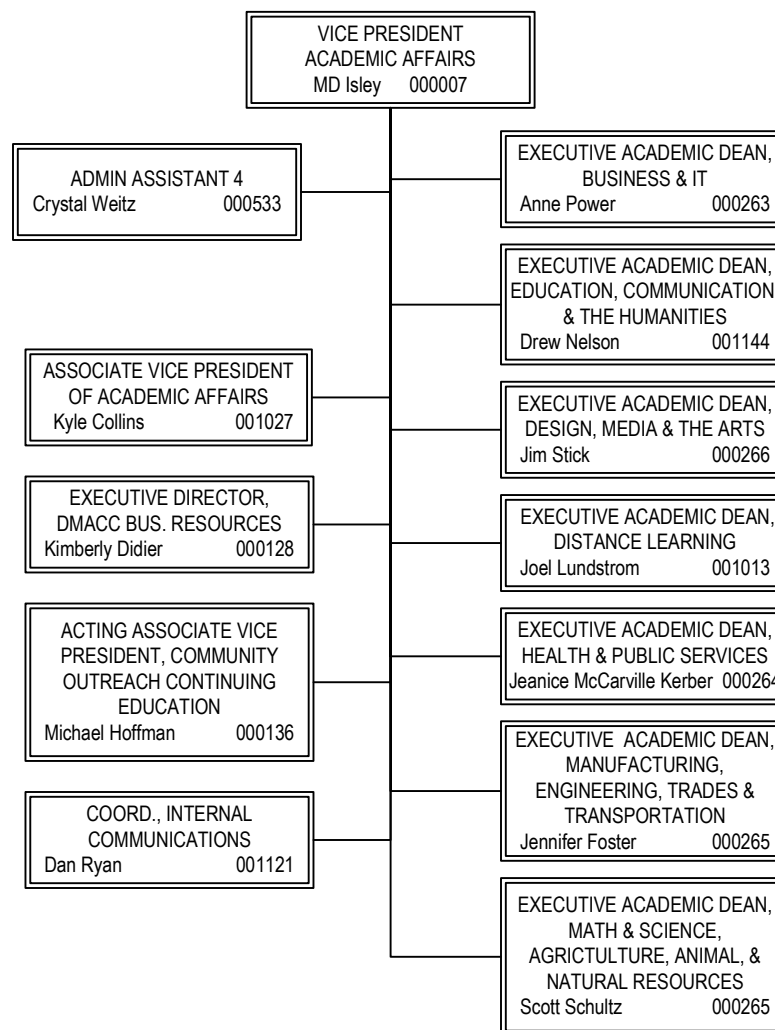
VICE PRESIDENT
ACADEMIC AFFAIRS
MD Isley 000007

ADMIN ASSISTANT 4
Crystal Weitz 000533

ASSOCIATE VICE PRESIDENT OF ACADEMIC AFFAIRS
Kyle Collins 001027

EXECUTIVE DIRECTOR, DMACC BUS. RESOURCES
Kimberly Didier 000128

ACTING ASSOCIATE VICE PRESIDENT, COMMUNITY OUTREACH CONTINUING EDUCATION
Michael Hoffman 000136

COORD., INTERNAL COMMUNICATIONS
Dan Ryan 001121

EXECUTIVE ACADEMIC DEAN, BUSINESS & IT
Anne Power 000263

EXECUTIVE ACADEMIC DEAN, EDUCATION, COMMUNICATION & THE HUMANITIES
Drew Nelson 001144

EXECUTIVE ACADEMIC DEAN, DESIGN, MEDIA & THE ARTS
Jim Stick 000266

EXECUTIVE ACADEMIC DEAN, DISTANCE LEARNING
Joel Lundstrom 001013

EXECUTIVE ACADEMIC DEAN, HEALTH & PUBLIC SERVICES
Jeanice McCarville Kerber 00026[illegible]

EXECUTIVE ACADEMIC DEAN, MANUFACTURING, ENGINEERING, TRADES & TRANSPORTATION
Jennifer Foster 000265

EXECUTIVE ACADEMIC DEAN, MATH & SCIENCE, AGRICTULTURE, ANIMAL, & NATURAL RESOURCES
Scott Schultz 000265